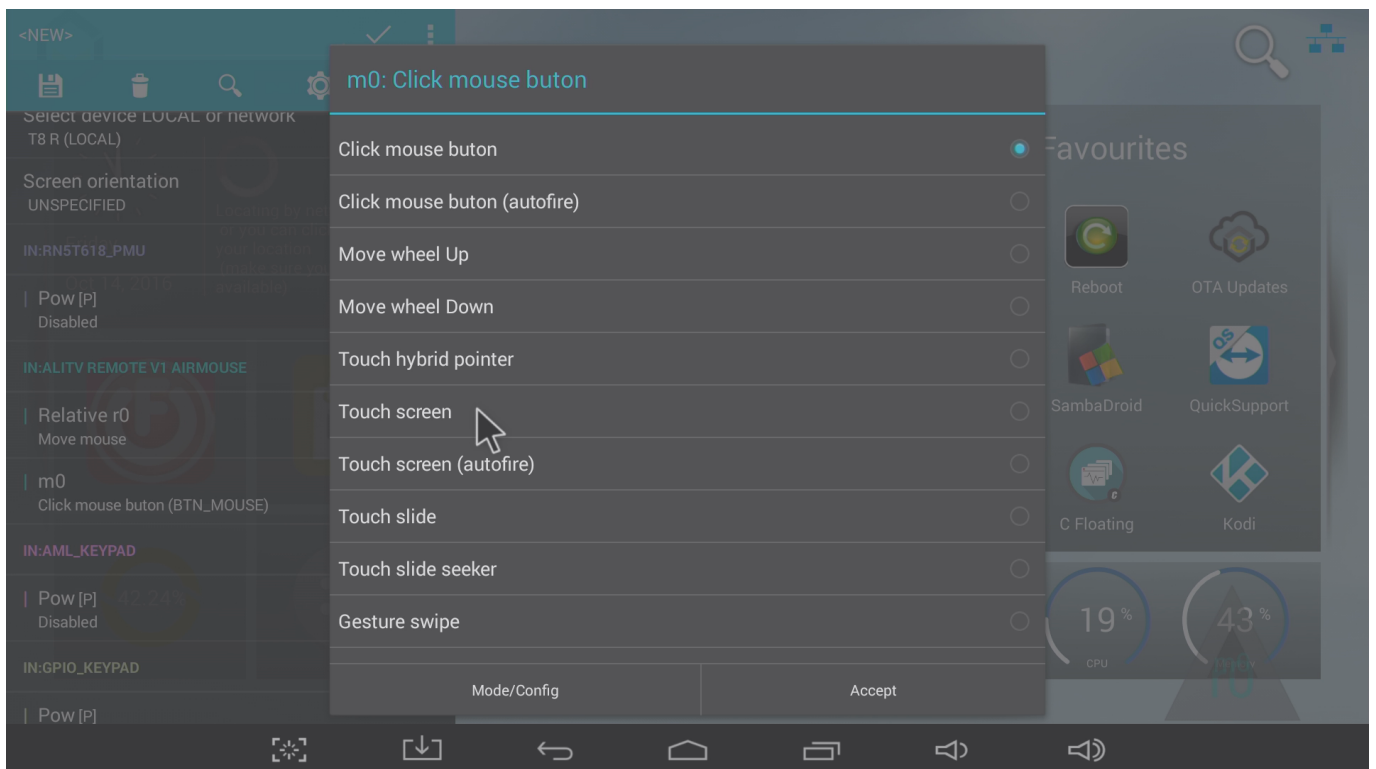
<NEW>

Select device LOCAL or network
T8 R (LOCAL)

Screen orientation
UNSPECIFIED

IN:RN5T618_PMU

Pow [P]
Disabled

IN:ALITV REMOTE V1 AIRMOUSE

Relative r0
Move mouse

m0
Click mouse buton (BTN_MOUSE)

IN:AML_KEYPAD

Pow [P]
Disabled

IN:GPIO_KEYPAD

Pow [P]

m0: Click mouse buton

Click mouse buton

Click mouse buton (autofire)

Move wheel Up

Move wheel Down

Touch hybrid pointer

Touch screen

Touch screen (autofire)

Touch slide

Touch slide seeker

Gesture swipe

Mode/Config

Accept

Favourites

Reboot

OTA Updates

SambaDroid

QuickSupport

C Floating

Kodi

19 %
CPU

43 %